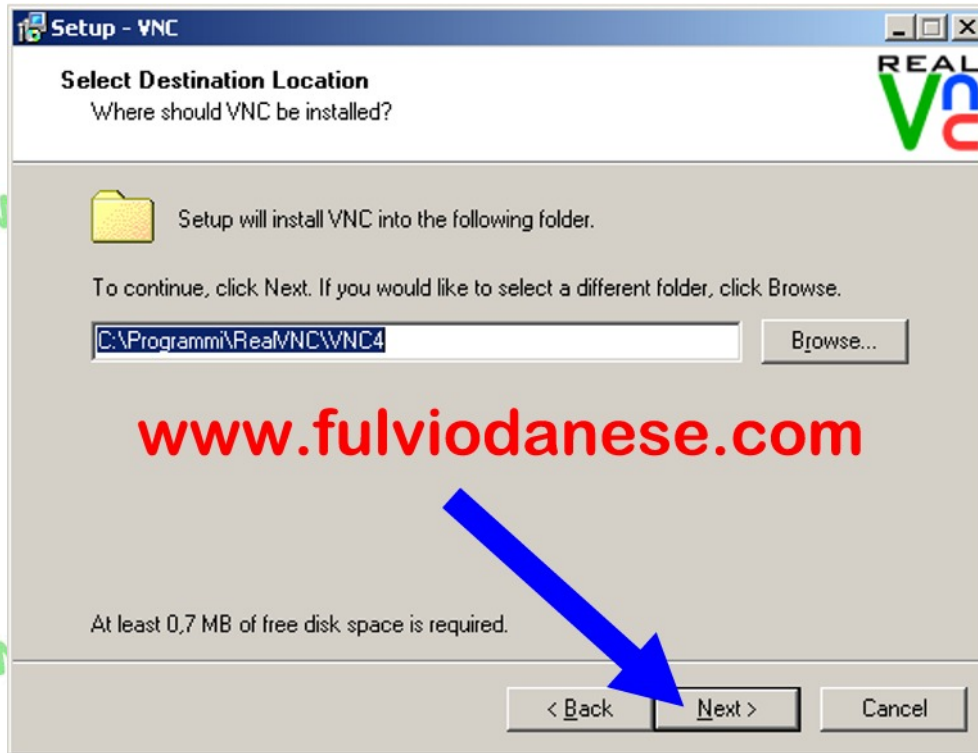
Setup - VNC

Select Destination Location
Where should VNC be installed?

REAL

Setup will install VNC into the following folder.

To continue, click Next. If you would like to select a different folder, click Browse.

C:\Programmi\RealVNC\VNC4

Browse...

www.fulviodanese.com

At least 0,7 MB of free disk space is required.

< Back

Next >

Cancel